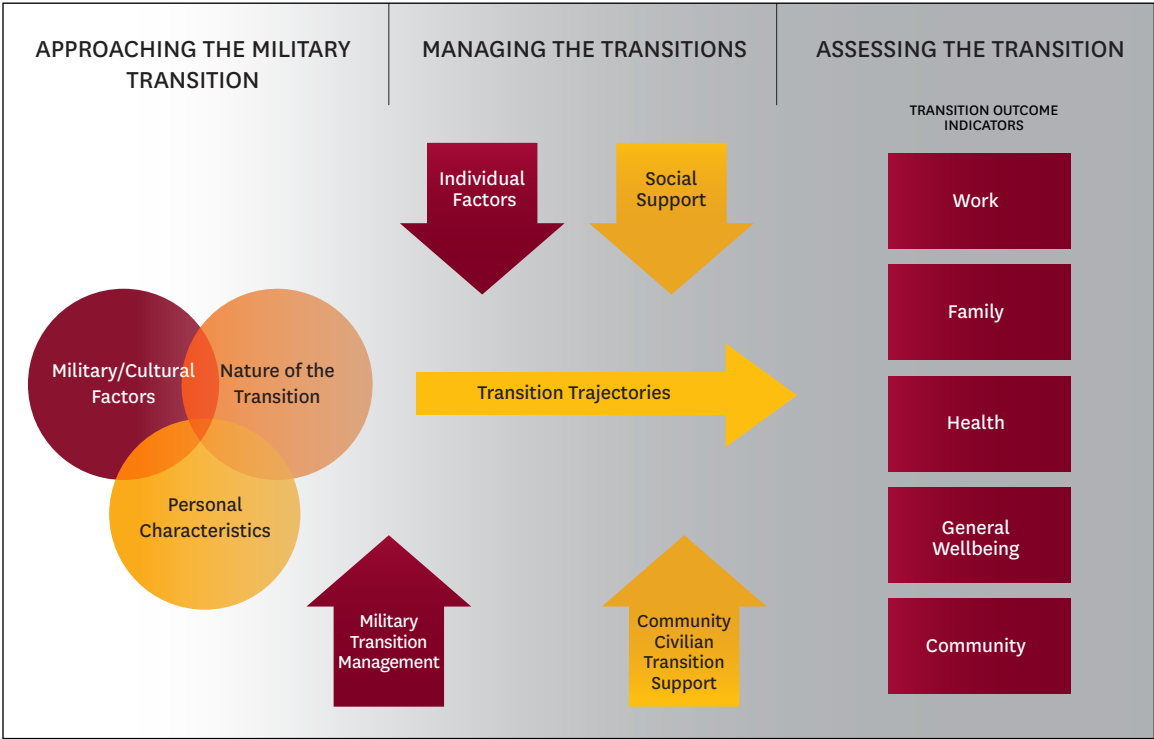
APPROACHING THE MILITARY TRANSITION

MANAGING THE TRANSITIONS

ASSESSING THE TRANSITION

TRANSITION OUTCOME INDICATORS

Individual Factors

Social Support

Work

Family

Military/Cultural Factors

Nature of the Transition

Transition Trajectories

Health

Personal Characteristics

General Wellbeing

Military Transition Management

Community Civilian Transition Support

Community